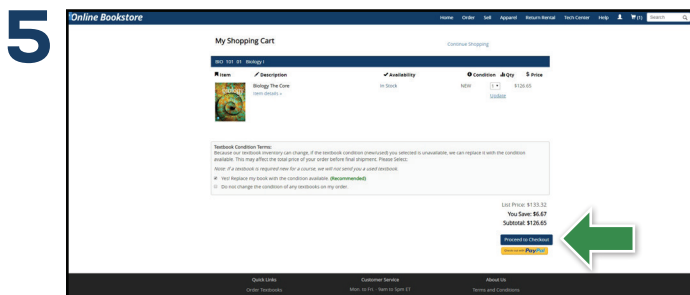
5

Online Bookstore

Home Order Sell Apparel Return Rental Tech Center Help (1) Search

My Shopping Cart

Continue Shopping

BIO 101 01 Biology I

| Item | Description | Availability | Condition | Qty | Price |
|---|---|---|---|---|---|
| | Biology The Core<br>Item details » | In Stock | NEW | 1<br>Update | $126.65 |

Textbook Condition Terms:
Because our textbook inventory can change, if the textbook condition (new/used) you selected is unavailable, we can replace it with the condition available. This may affect the total price of your order before final shipment. Please Select.

Note: If a textbook is required new for a course, we will not send you a used textbook.

Yes! Replace my book with the condition available. (Recommended)

Do not change the condition of any textbooks on my order.

List Price: $133.32
You Save: $6.67
Subtotal: $126.65

Proceed to Checkout

Check out with PayPal

Quick Links
Order Textbooks

Customer Service
Mon. to Fri. 9am to 5pm ET

About Us
Terms and Conditions